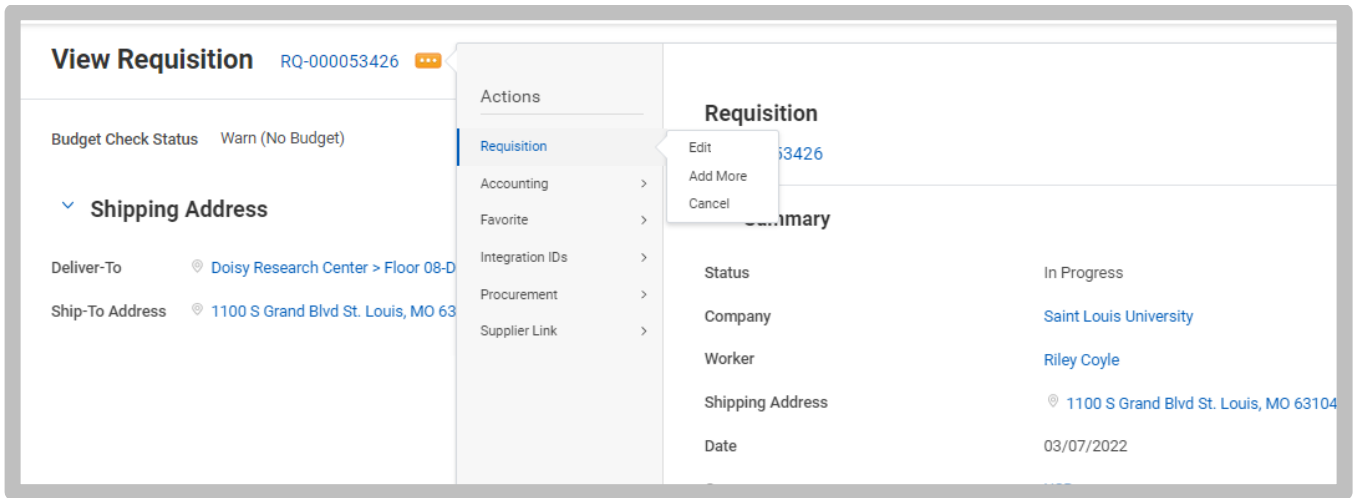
View Requisition RQ-000053426 ···

Budget Check Status Warn (No Budget)

Shipping Address

Deliver-To Doisy Research Center > Floor 08-D

Ship-To Address 1100 S Grand Blvd St. Louis, MO 63

Actions

Requisition

Accounting

Favorite

Integration IDs

Procurement

Supplier Link

Edit

Add More

Cancel

Requisition

53426

Summary

Status In Progress

Company Saint Louis University

Worker Riley Coyle

Shipping Address 1100 S Grand Blvd St. Louis, MO 63104

Date 03/07/2022